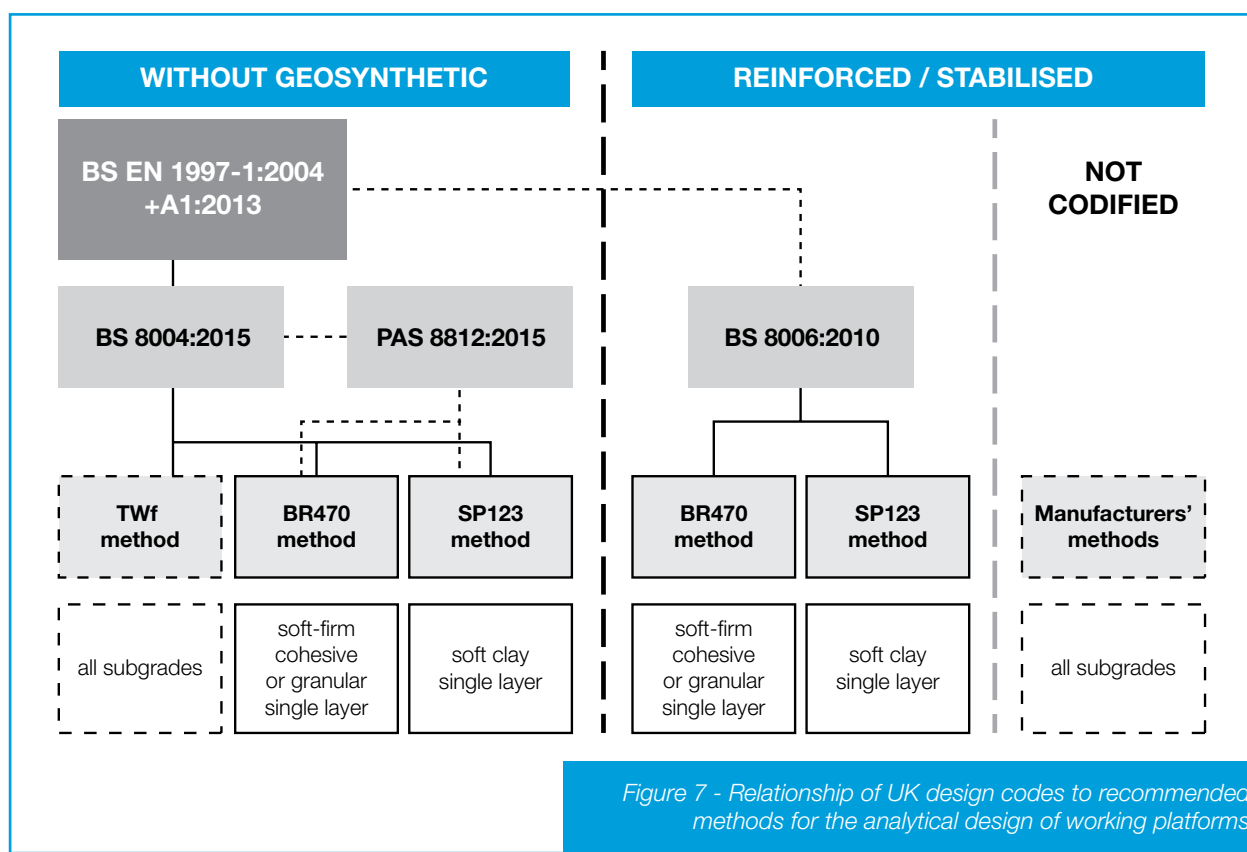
WITHOUT GEOSYNTHETIC

REINFORCED / STABILISED

BS EN 1997-1:2004 +A1:2013

NOT CODIFIED

BS 8004:2015

PAS 8812:2015

BS 8006:2010

TWf method

BR470 method

SP123 method

BR470 method

SP123 method

Manufacturers' methods

all subgrades

soft-firm cohesive or granular single layer

soft clay single layer

soft-firm cohesive or granular single layer

soft clay single layer

all subgrades

Figure 7 - Relationship of UK design codes to recommended methods for the analytical design of working platforms